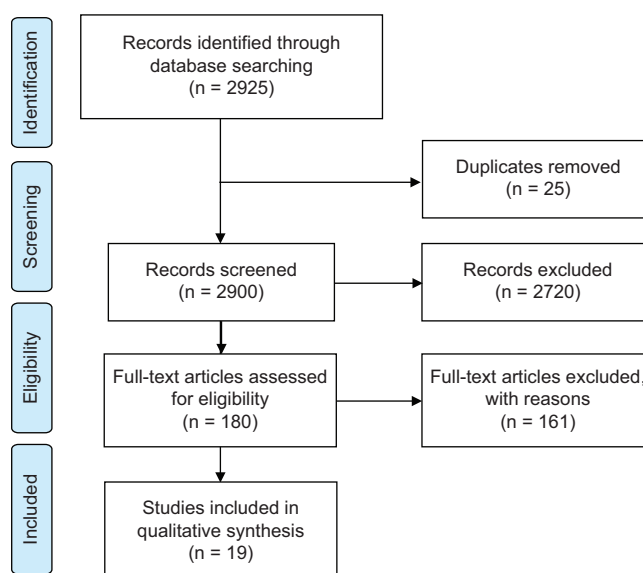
Identification

Records identified through database searching (n = 2925)

Screening

Duplicates removed (n = 25)

Records screened (n = 2900)

Records excluded (n = 2720)

Eligibility

Full-text articles assessed for eligibility (n = 180)

Full-text articles excluded, with reasons (n = 161)

Included

Studies included in qualitative synthesis (n = 19)